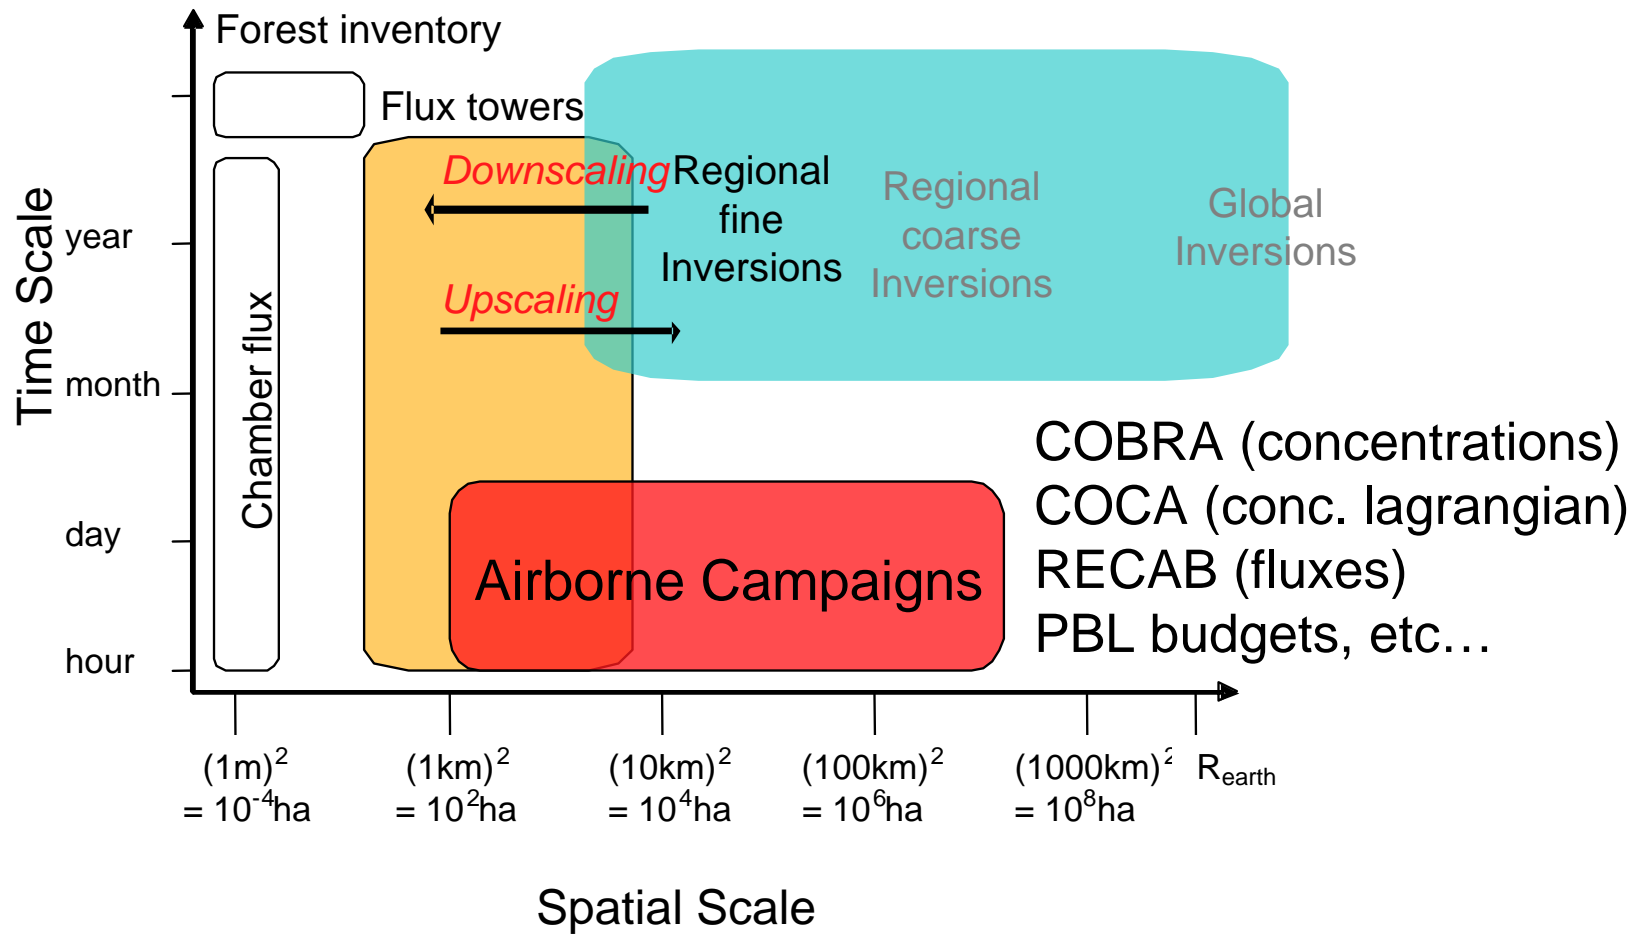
Forest inventory

Flux towers

Time Scale

year

month

day

hour

Chamber flux

Downscaling

Upscaling

Regional fine Inversions

Regional coarse Inversions

Global Inversions

Airborne Campaigns

COBRA (concentrations)
COCA (conc. lagrangian)
RECAB (fluxes)
PBL budgets, etc…

$(1m)^2 = 10^{-4}ha$

$(1km)^2 = 10^2ha$

$(10km)^2 = 10^4ha$

$(100km)^2 = 10^6ha$

$(1000km)^2 = 10^8ha$

$R_{earth}$

Spatial Scale